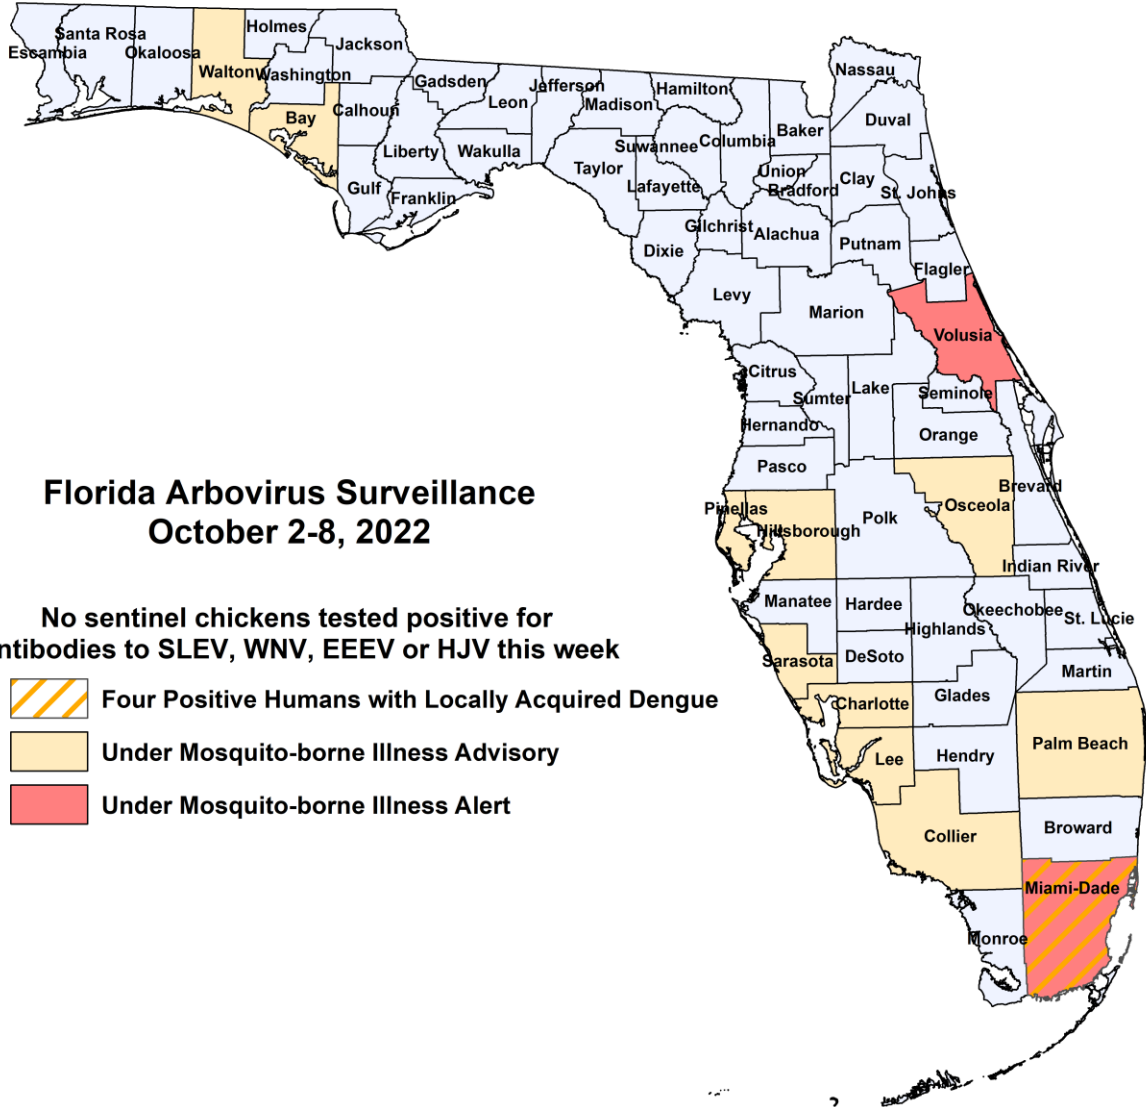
Florida Arbovirus Surveillance
October 2-8, 2022

No sentinel chickens tested positive for
ntibodies to SLEV, WNV, EEEV or HJV this week

Four Positive Humans with Locally Acquired Dengue
Under Mosquito-borne Illness Advisory
Under Mosquito-borne Illness Alert

Santa Rosa
Escambia
Okaloosa
Holmes
Jackson
Walton
Washington
Bay
Calhoun
Gadsden
Leon
Jefferson
Madison
Hamilton
Nassau
Duval
Baker
Columbia
Suwannee
Liberty
Wakulla
Gulf
Franklin
Taylor
Lafayette
Union
Bradford
Clay
St. Johns
Gilchrist
Alachua
Putnam
Dixie
Flagler
Levy
Marion
Volusia
Citrus
Lake
Sumter
Seminole
Hernando
Orange
Pasco
Brevard
Pinellas
Hillsborough
Polk
Osceola
Indian River
Manatee
Hardee
Okeechobee
St. Lucie
Highlands
Sarasota
DeSoto
Martin
Charlotte
Glades
Palm Beach
Lee
Hendry
Broward
Collier
Miami-Dade
Monroe